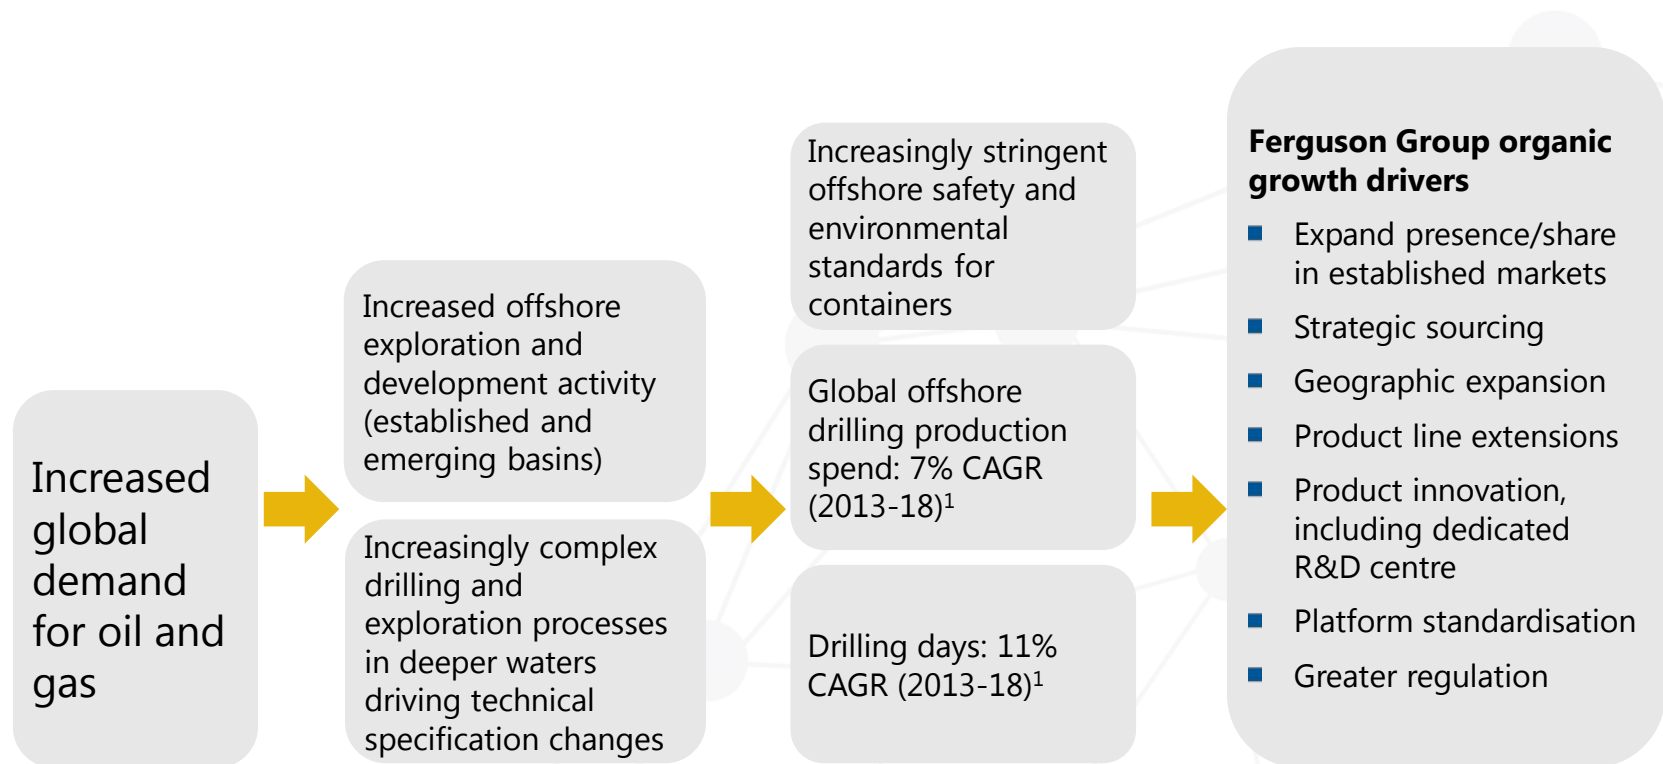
Increased global demand for oil and gas

Increased offshore exploration and development activity (established and emerging basins)

Increasingly complex drilling and exploration processes in deeper waters driving technical specification changes

Increasingly stringent offshore safety and environmental standards for containers

Global offshore drilling production spend: 7% CAGR (2013-18)$^1$

Drilling days: 11% CAGR (2013-18)$^1$

**Ferguson Group organic growth drivers**

- Expand presence/share in established markets
- Strategic sourcing
- Geographic expansion
- Product line extensions
- Product innovation, including dedicated R&D centre
- Platform standardisation
- Greater regulation